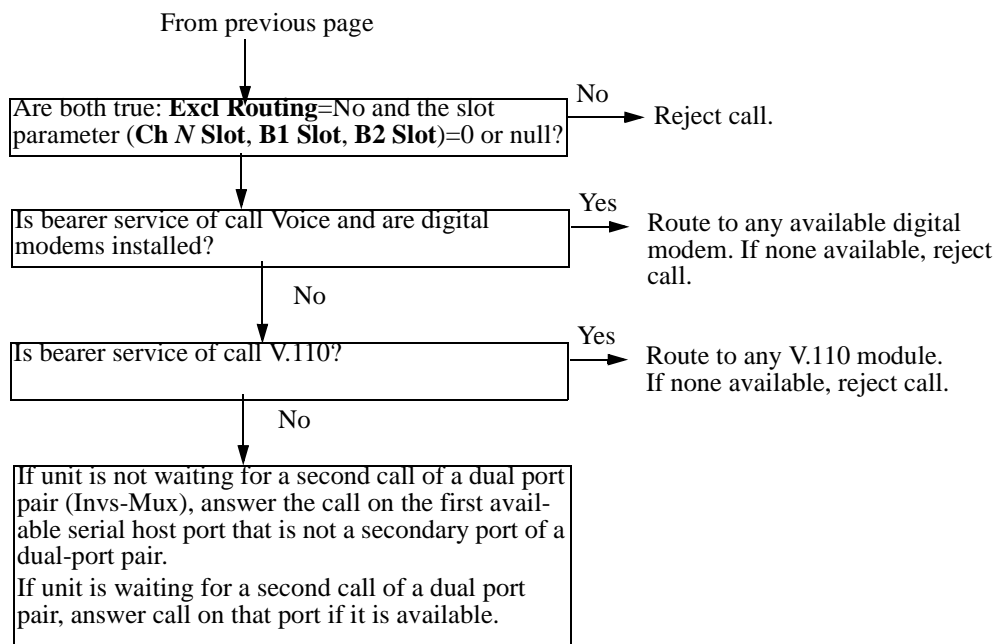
From previous page

Are both true: **Excl Routing**=No and the slot parameter (**Ch *N* Slot**, **B1 Slot**, **B2 Slot**)=0 or null?

No

Reject call.

Is bearer service of call Voice and are digital modems installed?

Yes

Route to any available digital modem. If none available, reject call.

No

Is bearer service of call V.110?

Yes

Route to any V.110 module. If none available, reject call.

No

If unit is not waiting for a second call of a dual port pair (Invs-Mux), answer the call on the first available serial host port that is not a secondary port of a dual-port pair.

If unit is waiting for a second call of a dual port pair, answer call on that port if it is available.